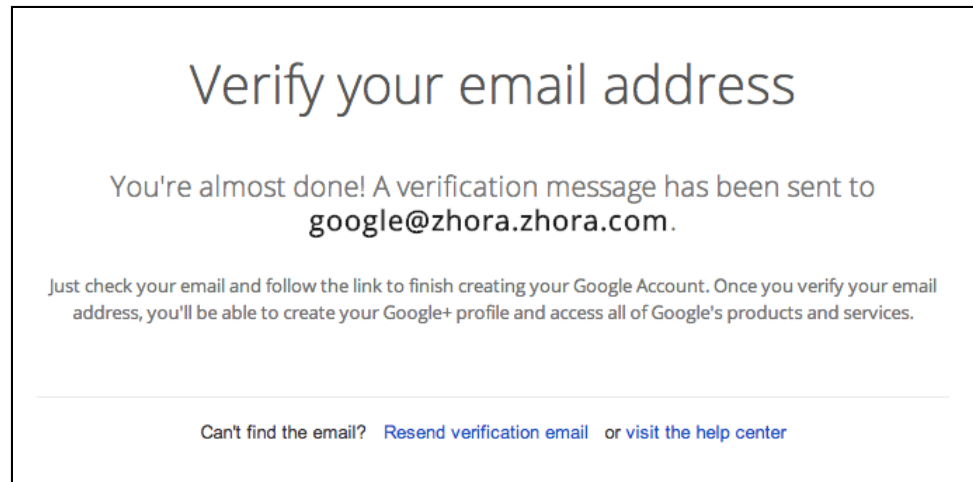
Verify your email address

You're almost done! A verification message has been sent to google@zhora.zhora.com.

Just check your email and follow the link to finish creating your Google Account. Once you verify your email address, you'll be able to create your Google+ profile and access all of Google's products and services.

Can't find the email? Resend verification email or visit the help center